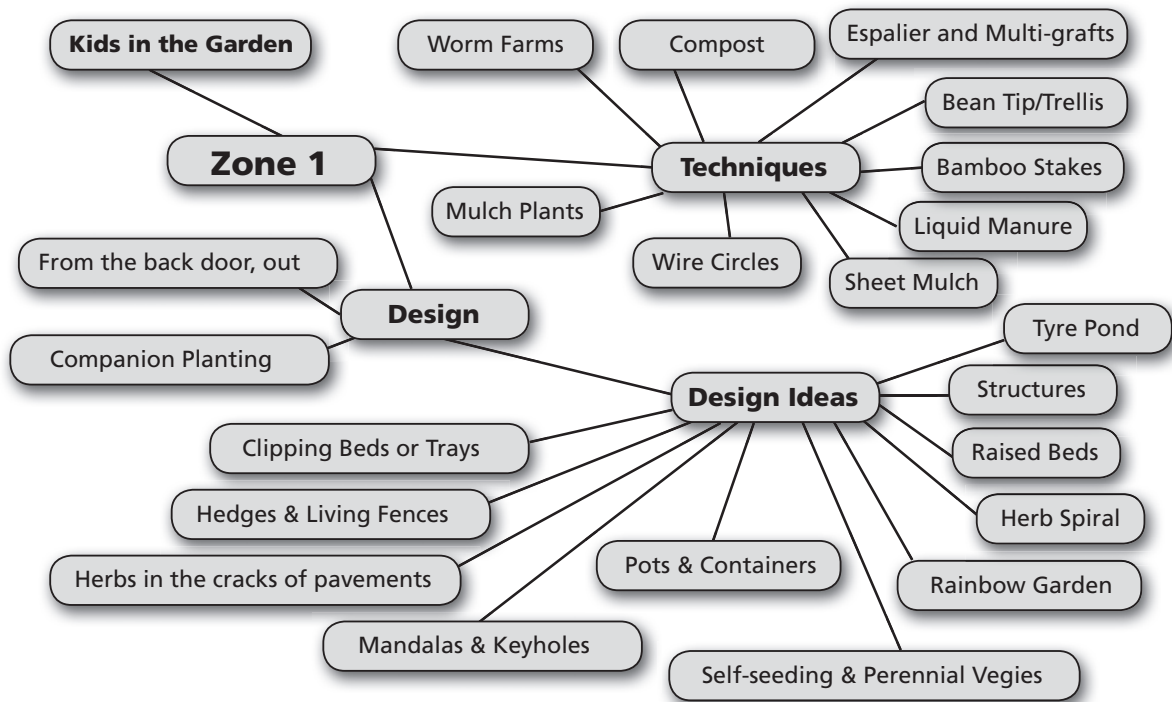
Kids in the Garden

Worm Farms

Compost

Espalier and Multi-grafts

Bean Tip/Trellis

Zone 1

Techniques

Bamboo Stakes

Mulch Plants

Liquid Manure

Wire Circles

Sheet Mulch

From the back door, out

Design

Companion Planting

Tyre Pond

Design Ideas

Structures

Clipping Beds or Trays

Raised Beds

Hedges & Living Fences

Herb Spiral

Herbs in the cracks of pavements

Pots & Containers

Rainbow Garden

Mandalas & Keyholes

Self-seeding & Perennial Vegies